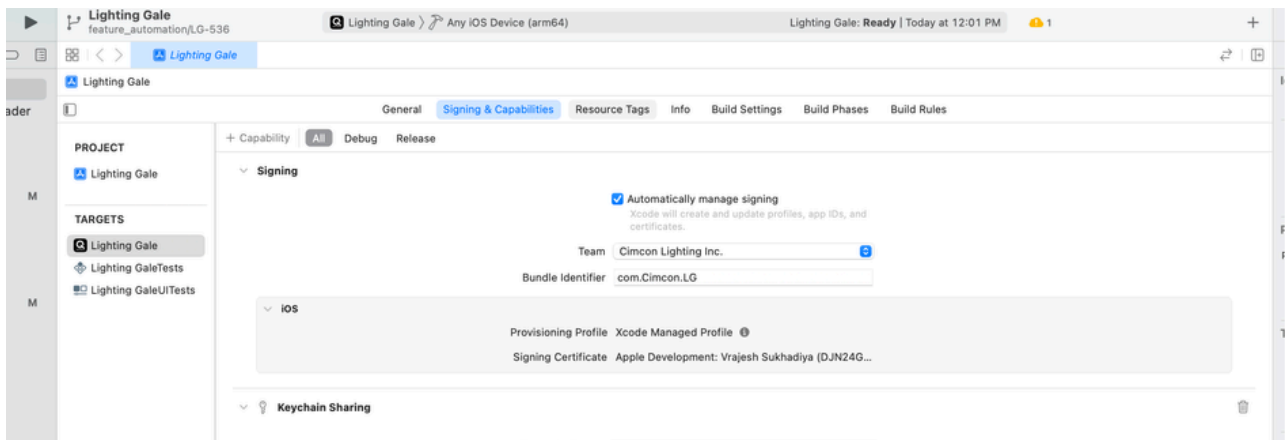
Lighting Gale
feature_automation/LG-536

Lighting Gale 〉 Any iOS Device (arm64)

Lighting Gale: Ready | Today at 12:01 PM

1

+

Lighting Gale

Lighting Gale

ader

General Signing & Capabilities Resource Tags Info Build Settings Build Phases Build Rules

PROJECT

Lighting Gale

TARGETS

Lighting Gale

Lighting GaleTests

Lighting GaleUITests

M

M

+ Capability All Debug Release

Signing

Automatically manage signing

Xcode will create and update profiles, app IDs, and certificates.

Team Cimcon Lighting Inc.

Bundle Identifier com.Cimcon.LG

iOS

Provisioning Profile Xcode Managed Profile

Signing Certificate Apple Development: Vrajesh Sukhadiya (DJN24G...

Keychain Sharing